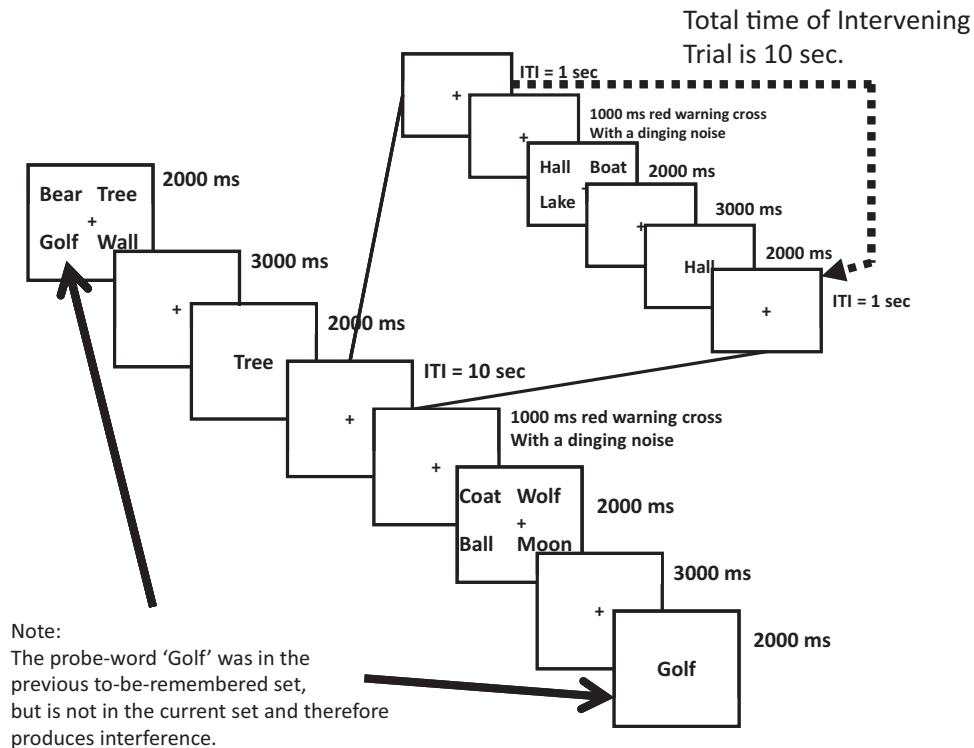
Total time of Intervening Trial is 10 sec.

ITI = 1 sec

+

1000 ms red warning cross
With a dinging noise

+

Hall Boat
+
Lake

2000 ms

+

3000 ms

Hall

2000 ms

+

ITI = 1 sec

Bear Tree
+
Golf Wall

2000 ms

+

3000 ms

Tree

2000 ms

+

ITI = 10 sec

+

1000 ms red warning cross
With a dinging noise

Coat Wolf
+
Ball Moon

2000 ms

+

3000 ms

Golf

2000 ms

Note:
The probe-word 'Golf' was in the previous to-be-remembered set, but is not in the current set and therefore produces interference.